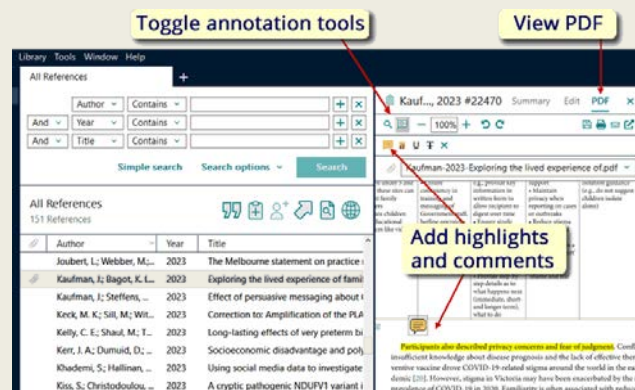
Toggle annotation tools

View PDF

Library Tools Window Help

All References

Author Contains

And Year Contains

And Title Contains

Simple search Search options Search

All References
151 References

| | Author | Year | Title |
|---|---|---|---|
| | Joubert, L.; Webber, M.;... | 2023 | The Melbourne statement on practice |
| | Kaufman, J.; Bagot, K. L.... | 2023 | Exploring the lived experience of fami |
| | Kaufman, J.; Steffens,... | 2023 | Effect of persuasive messaging about |
| | Keck, M. K.; Sill, M.; Wit... | 2023 | Correction to: Amplification of the PLA |
| | Kelly, C. E.; Shaul, M.; T... | 2023 | Long-lasting effects of very preterm bi |
| | Kerr, J. A.; Dumuid, D.;... | 2023 | Socioeconomic disadvantage and poly |
| | Khademi, S.; Hallinan,... | 2023 | Using social media data to investigate |
| | Kiss, S.; Christodoulou,... | 2023 | A cryptic pathogenic NDUFV1 variant i |

Kauf..., 2023 #22470 Summary Edit PDF

100%

Kaufman-2023-Exploring the lived experience of.pdf

Add highlights and comments

Participants also described privacy concerns and fear of judgment. Conf insufficient knowledge about disease prognosis and the lack of effective the ventive vaccine drove COVID-19-related stigma around the world in the ea demic [21]. However, stigma in Victoria may have been exacerbated by the